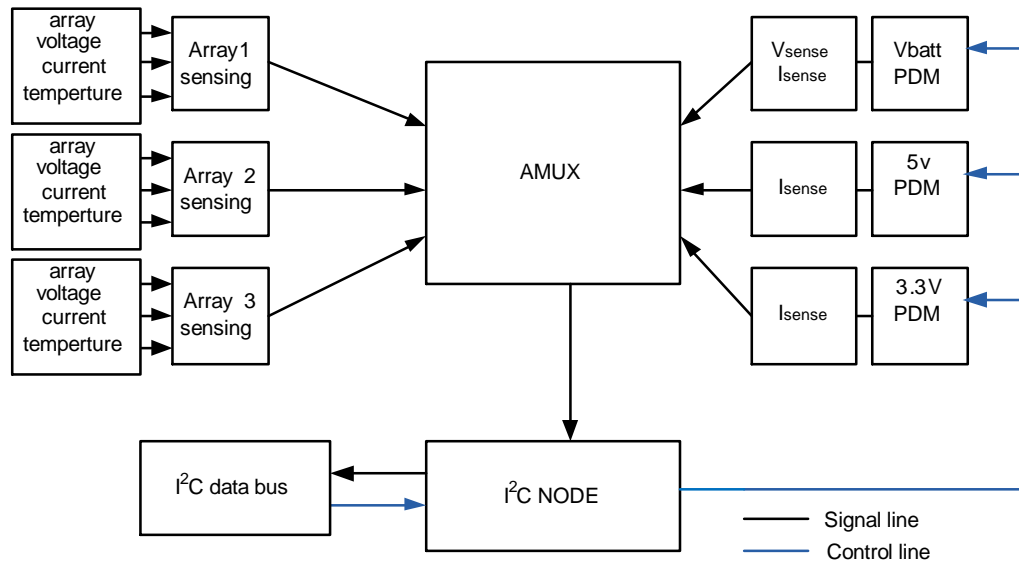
array voltage current temperture

Array1 sensing

array voltage current temperture

Array 2 sensing

array voltage current temperture

Array 3 sensing

AMUX

Vsense Isense

Vbatt PDM

Isense

5v PDM

Isense

3.3V PDM

I$^2$C data bus

I$^2$C NODE

Signal line

Control line